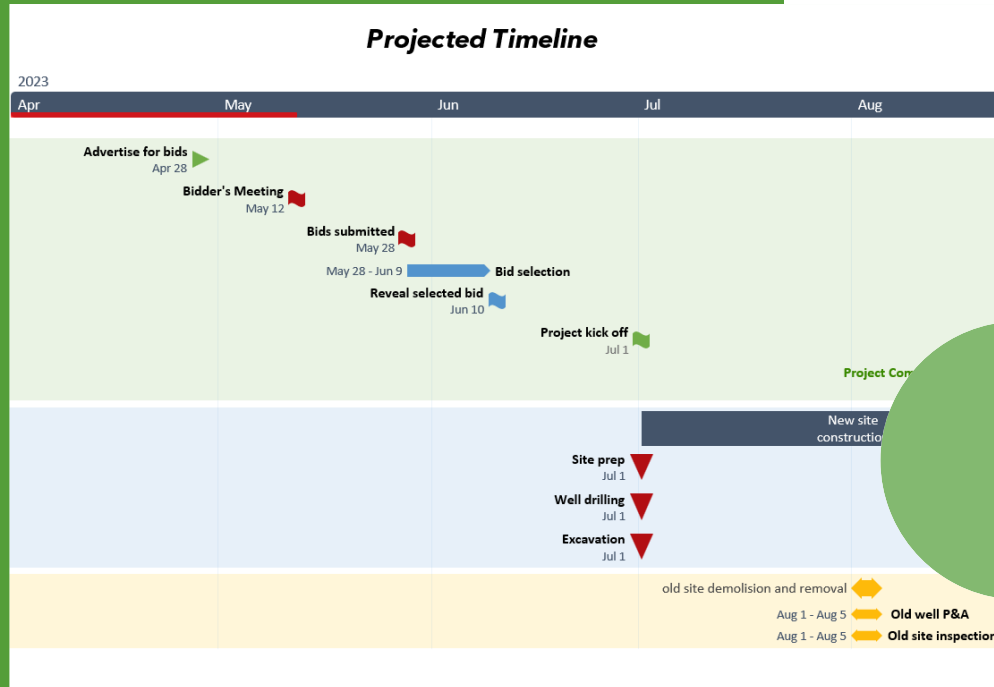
Projected Timeline

2023

Apr May Jun Jul Aug

Advertise for bids
Apr 28

Bidder's Meeting
May 12

Bids submitted
May 28

May 28 - Jun 9 Bid selection

Reveal selected bid
Jun 10

Project kick off
Jul 1

Project Com

New site
constructio

Site prep
Jul 1

Well drilling
Jul 1

Excavation
Jul 1

old site demolision and removal

Aug 1 - Aug 5 Old well P&A

Aug 1 - Aug 5 Old site inspection